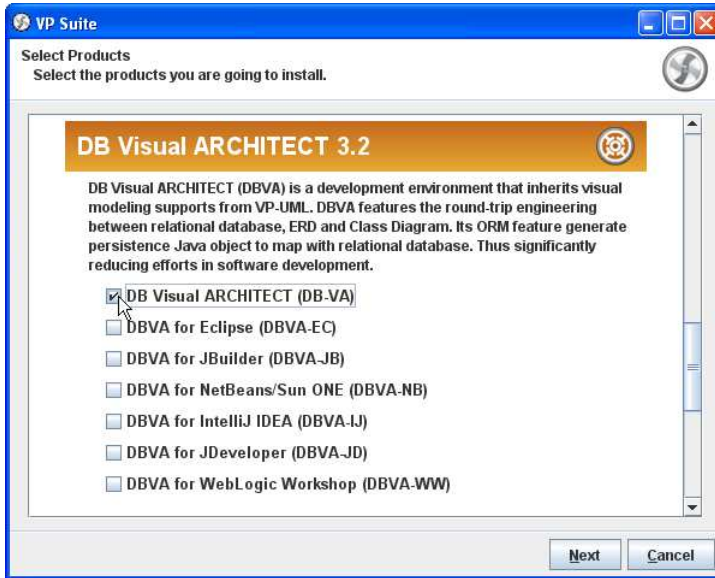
VP Suite

Select Products
Select the products you are going to install.

DB Visual ARCHITECT 3.2

DB Visual ARCHITECT (DBVA) is a development environment that inherits visual modeling supports from VP-UML. DBVA features the round-trip engineering between relational database, ERD and Class Diagram. Its ORM feature generate persistence Java object to map with relational database. Thus significantly reducing efforts in software development.

DB Visual ARCHITECT (DB-VA)
DBVA for Eclipse (DBVA-EC)
DBVA for JBuilder (DBVA-JB)
DBVA for NetBeans/Sun ONE (DBVA-NB)
DBVA for IntelliJ IDEA (DBVA-IJ)
DBVA for JDeveloper (DBVA-JD)
DBVA for WebLogic Workshop (DBVA-WW)

Next
Cancel